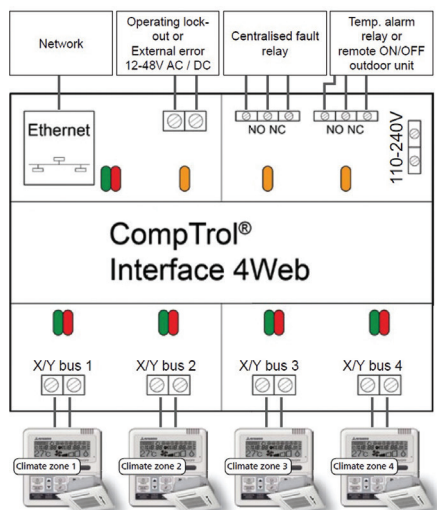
Network

Operating lock-out or External error 12-48V AC / DC

Centralised fault relay

Temp. alarm relay or remote ON/OFF outdoor unit

Ethernet

NO NC

NO NC

110-240V

CompTrol®
Interface 4Web

X/Y bus 1

X/Y bus 2

X/Y bus 3

X/Y bus 4

Climate zone 1

Climate zone 2

Climate zone 3

Climate zone 4